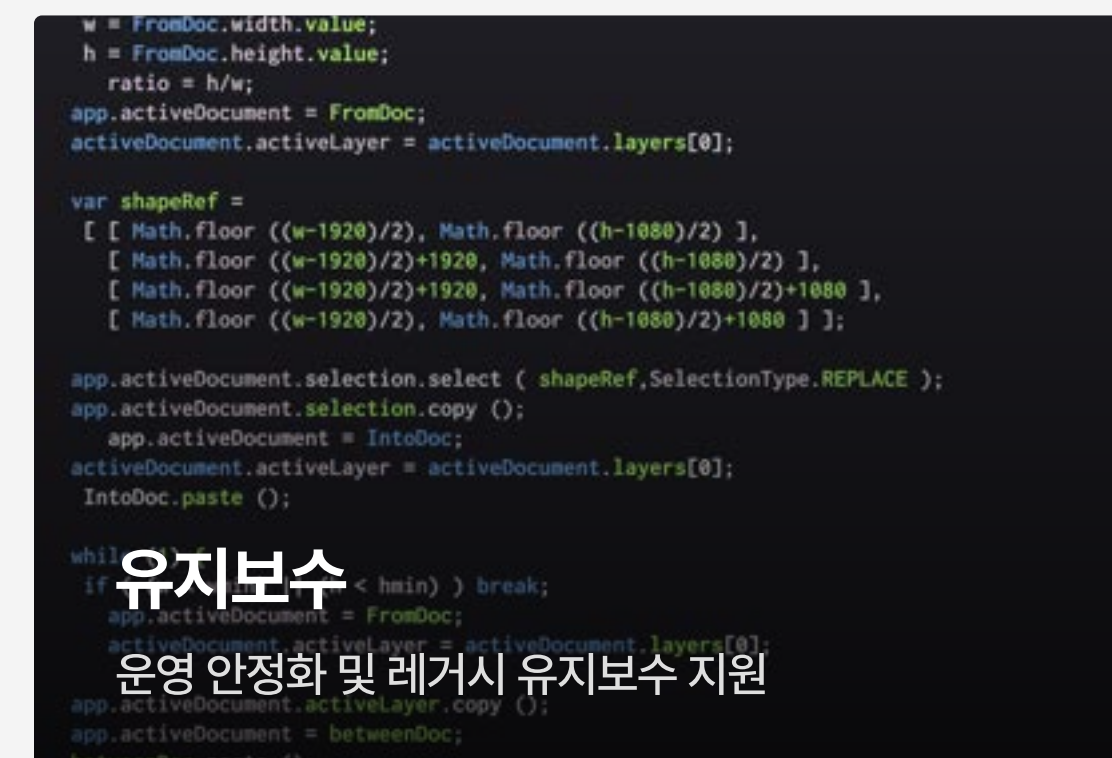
w = FromDoc.width.value;
h = FromDoc.height.value;
ratio = h/w;
app.activeDocument = FromDoc;
activeDocument.activeLayer = activeDocument.layers[0];

var shapeRef =
[ [ Math.floor ((w-1920)/2), Math.floor ((h-1080)/2) ],
[ Math.floor ((w-1920)/2)+1920, Math.floor ((h-1080)/2) ],
[ Math.floor ((w-1920)/2)+1920, Math.floor ((h-1080)/2)+1080 ],
[ Math.floor ((w-1920)/2), Math.floor ((h-1080)/2)+1080 ] ];

app.activeDocument.selection.select ( shapeRef,SelectionType.REPLACE );
app.activeDocument.selection.copy ();
app.activeDocument = IntoDoc;
activeDocument.activeLayer = activeDocument.layers[0];
IntoDoc.paste ();

whil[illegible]
if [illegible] < hmin) ) break;
app.activeDocument = FromDoc;
activeDocument.activeLayer = activeDocument.layers[0];
app.activeDocument.activeLayer.copy ();
app.activeDocument = betweenDoc;

유지보수

운영 안정화 및 레거시 유지보수 지원